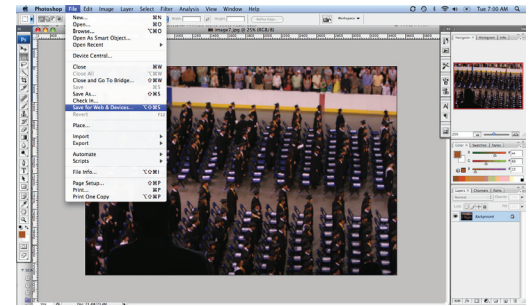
Photoshop File Edit Image Layer Select Filter Analysis View Window Help

Tue 7:00 AM

New... ⌘N
Open... ⌘O
Browse... ⌥⌘O
Open As Smart Object...
Open Recent

Device Central...

Close ⌘W
Close All ⌥⌘W
Close and Go To Bridge... ⇧⌘W
Save ⌘S
Save As... ⇧⌘S
Check In...
Save for Web & Devices... ⌥⇧⌘S
Revert F12

Place...

Import
Export

Automate
Scripts

File Info... ⌥⇧⌘I

Page Setup... ⇧⌘P
Print... ⌘P
Print One Copy ⌥⇧⌘P

image7.jpg @ 25% (RGB/8)

Workspace

Navigator Histogram Info

Color Swatches Styles

Layers Channels Paths

Normal

Background

25%